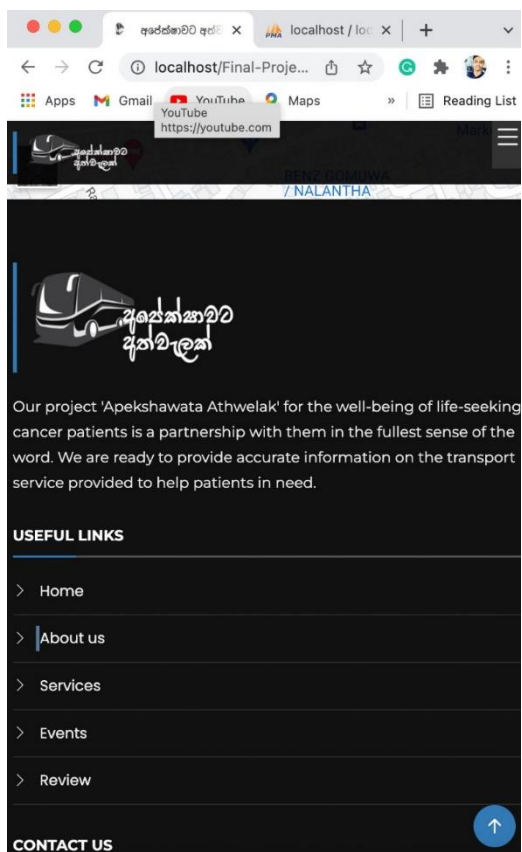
අපේක්ෂාවට අත්‍ ×
localhost / loc ×
+
localhost/Final-Proje...
Apps
Gmail
YouTube
Maps
»
Reading List
YouTube
https://youtube.com
අපේක්ෂාවට අත්වැලක්
BENZ GOMUWA / NALANTHA
අපේක්ෂාවට අත්වැලක්

Our project 'Apekshawata Athwelak' for the well-being of life-seeking cancer patients is a partnership with them in the fullest sense of the word. We are ready to provide accurate information on the transport service provided to help patients in need.

USEFUL LINKS

Home
About us
Services
Events
Review

CONTACT US